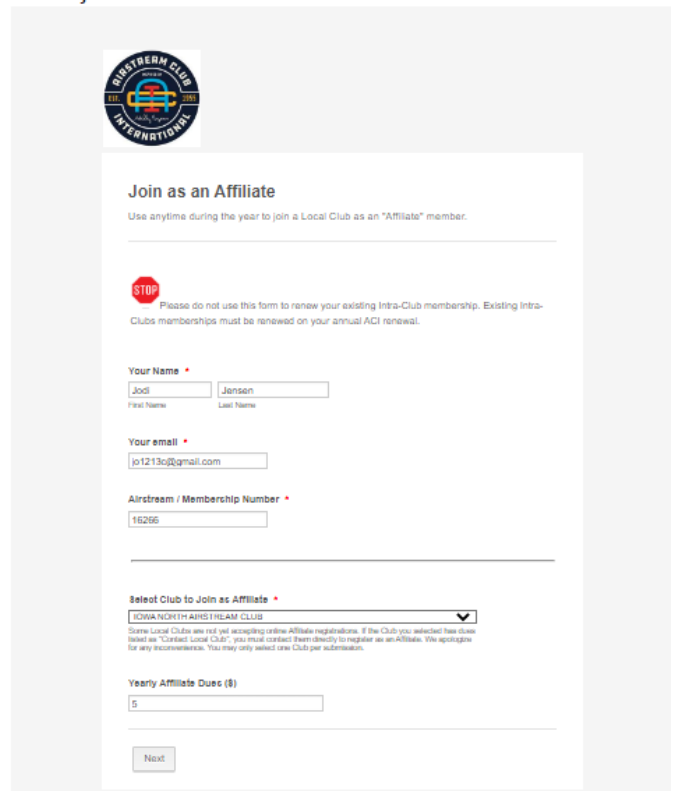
AIRSTREAM CLUB
EST. 1955
INTERNATIONAL

Join as an Affiliate

Use anytime during the year to join a Local Club as an "Affiliate" member.

STOP Please do not use this form to renew your existing Intra-Club membership. Existing Intra-Clubs memberships must be renewed on your annual ACI renewal.

Your Name *
Jodi
First Name
Jensen
Last Name

Your email *
jo1213c@gmail.com

Airstream / Membership Number *
16266

Select Club to Join as Affiliate *
IOWA NORTH AIRSTREAM CLUB
Some Local Clubs are not yet accepting online Affiliate registrations. If the Club you selected has dues listed as "Contact Local Club", you must contact them directly to register as an Affiliate. We apologize for any inconvenience. You may only select one Club per submission.

Yearly Affiliate Dues ($)
5

Next